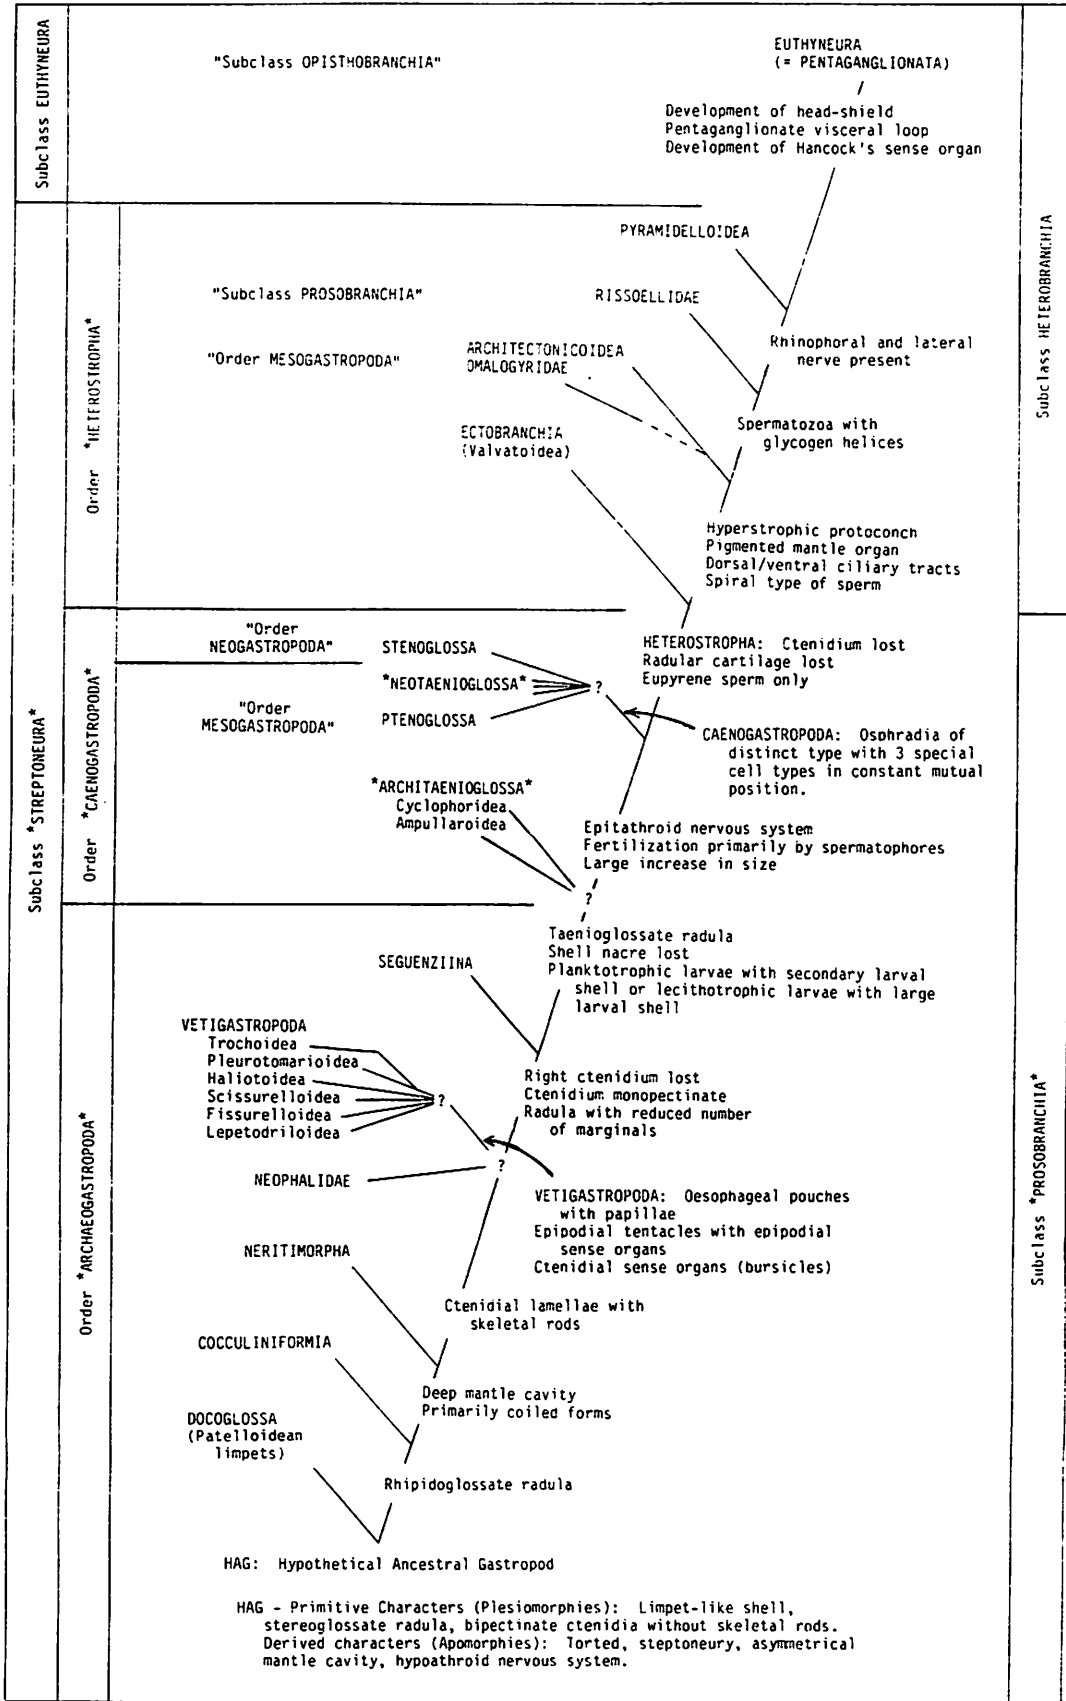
Subclass EUTHYNEURA

"Subclass OPISTHOBRANCHIA"

EUTHYNEURA
(= PENTAGANGLIONATA)

Development of head-shield
Pentaganglionate visceral loop
Development of Hancock's sense organ

Subclass HETEROBRANCHIA

Subclass *STREPTONEURA*

Order *HETEROSTROPHA*

PYRAMIDELLOIDEA

"Subclass PROSOBRANCHIA"

RISSOELLIDAE

Rhinophoral and lateral nerve present

"Order MESOGASTROPODA"

ARCHITECTONICOIDEA
OMALOGYRIDAE

Spermatozoa with glycogen helices

ECTOBRANCHIA
(Valvatoidea)

Hyperstrophic protoconch
Pigmented mantle organ
Dorsal/ventral ciliary tracts
Spiral type of sperm

Order *CAENOGASTROPODA*

"Order NEOGASTROPODA"

STENOGLOSSA

HETEROSTROPHA: Ctenidium lost
Radular cartilage lost
Eupyrene sperm only

*NEOTAENIOGLOSSA*

?

"Order MESOGASTROPODA"

PTENOGLOSSA

CAENOGASTROPODA: Osphradia of distinct type with 3 special cell types in constant mutual position.

*ARCHITAENIOGLOSSA*
Cyclophoridea
Ampullaroidea

Epitathroid nervous system
Fertilization primarily by spermatophores
Large increase in size

?

Order *ARCHAEOGASTROPODA*

Taenioglossate radula
Shell nacre lost
Planktotrophic larvae with secondary larval shell or lecithotrophic larvae with large larval shell

SEGUENZIINA

VETIGASTROPODA
Trochoidea
Pleurotomarioidea
Haliotoidea
Scissurelloidea
Fissurelloidea
Lepetodriloidea

?

Right ctenidium lost
Ctenidium monopectinate
Radula with reduced number of marginals

NEOPHALIDAE

?

VETIGASTROPODA: Oesophageal pouches with papillae
Epipodial tentacles with epipodial sense organs
Ctenidial sense organs (bursicles)

NERITIMORPHA

Ctenidial lamellae with skeletal rods

COCCULINIFORMIA

Deep mantle cavity
Primarily coiled forms

DOCOGLOSSA
(Patelloidean limpets)

Rhipidoglossate radula

HAG: Hypothetical Ancestral Gastropod

HAG - Primitive Characters (Plesiomorphies): Limpet-like shell, stereoglossate radula, bipectinate ctenidia without skeletal rods.
Derived characters (Apomorphies): Torted, steptoneury, asymmetrical mantle cavity, hypoathroid nervous system.

Subclass *PROSOBRANCHIA*